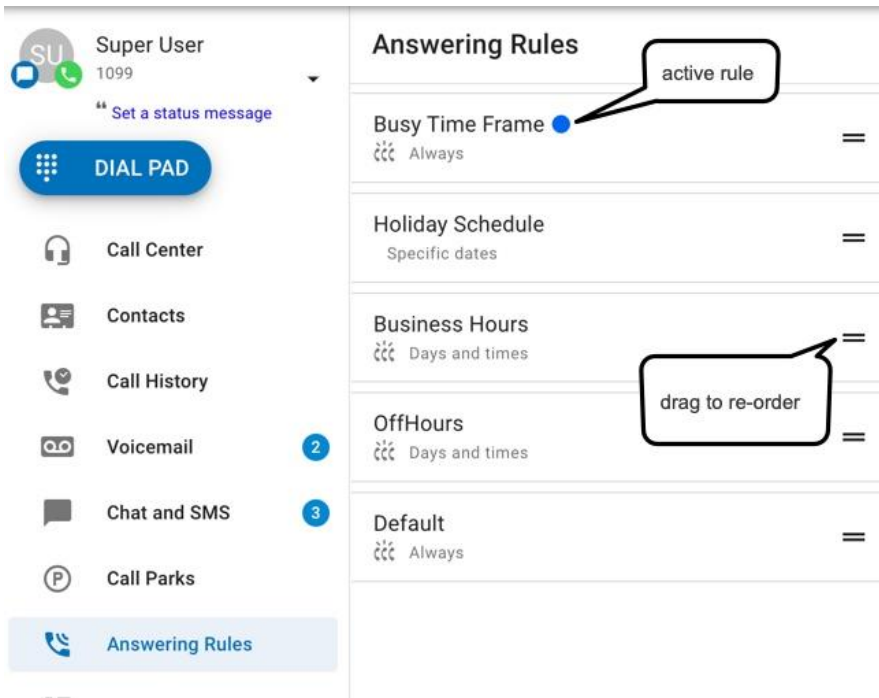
SU
Super User
1099
" Set a status message
DIAL PAD
Call Center
Contacts
Call History
Voicemail 2
Chat and SMS 3
Call Parks
Answering Rules

Answering Rules
active rule
Busy Time Frame
Always
Holiday Schedule
Specific dates
Business Hours
Days and times
drag to re-order
OffHours
Days and times
Default
Always